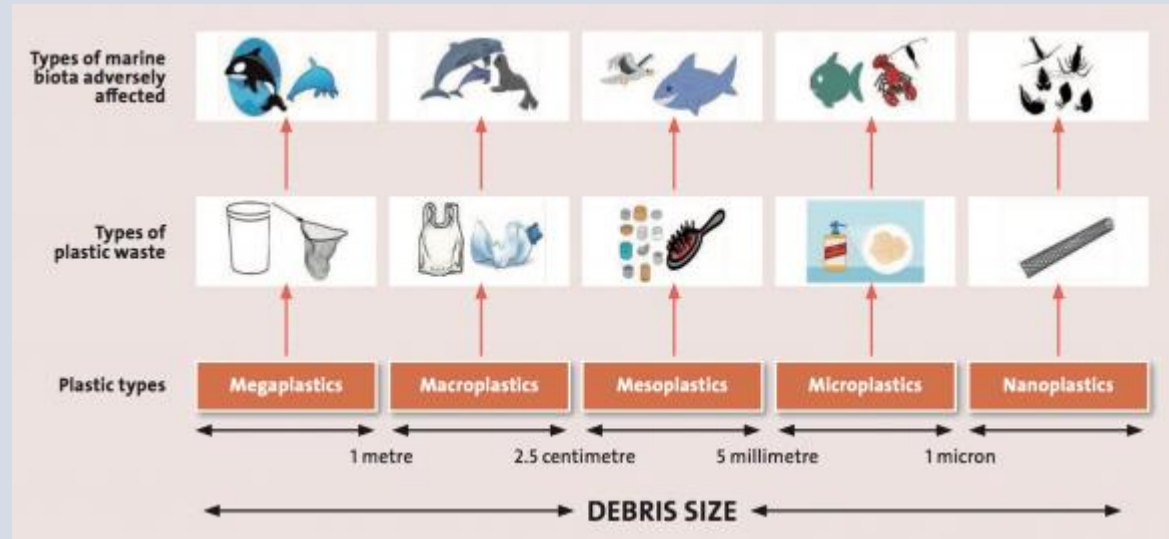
Types of marine biota adversely affected

Types of plastic waste

Plastic types

Megaplastics

Macroplastics

Mesoplastics

Microplastics

Nanoplastics

1 metre

2.5 centimetre

5 millimetre

1 micron

DEBRIS SIZE